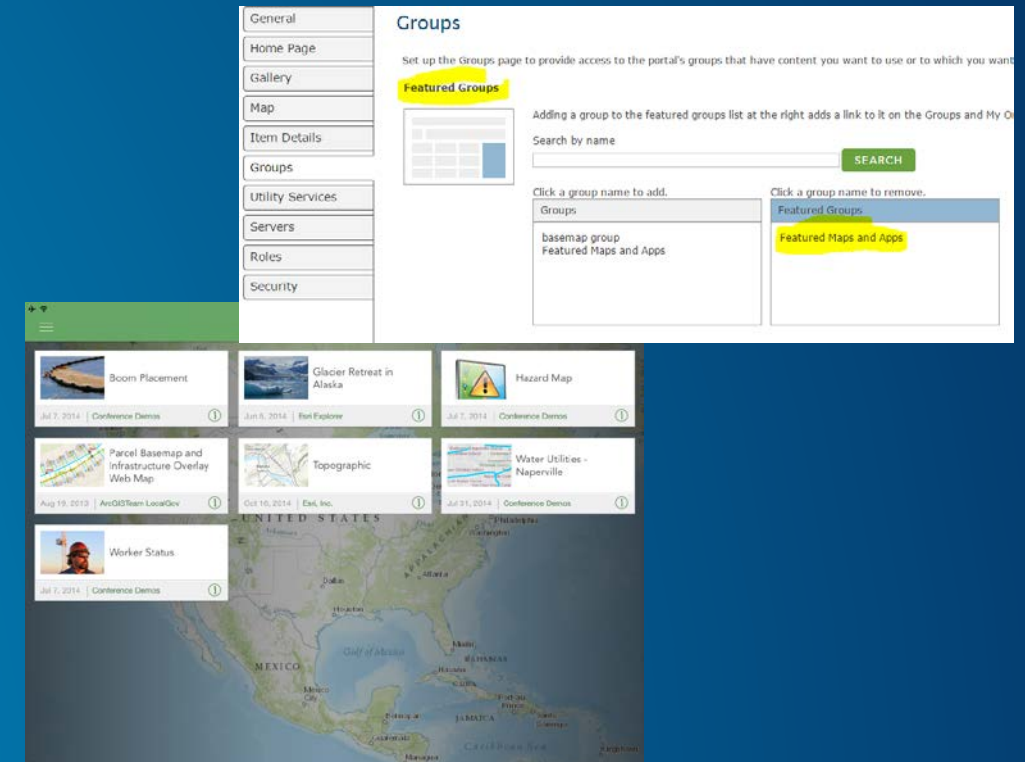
General
Home Page
Gallery
Map
Item Details
Groups
Utility Services
Servers
Roles
Security

Groups

Set up the Groups page to provide access to the portal's groups that have content you want to use or to which you want

Featured Groups

Adding a group to the featured groups list at the right adds a link to it on the Groups and My O

Search by name

SEARCH

Click a group name to add.

Groups

basemap group
Featured Maps and Apps

Click a group name to remove.

Featured Groups

Featured Maps and Apps

Boom Placement
Jul 7, 2014 | Conference Demos

Glacier Retreat in Alaska
Jun 5, 2014 | Esri Explorer

Hazard Map
Jul 7, 2014 | Conference Demos

Parcel Basemap and Infrastructure Overlay Web Map
Aug 19, 2013 | ArcGISTeam LocalGov

Topographic
Oct 10, 2014 | Esri, Inc.

Water Utilities - Naperville
Jul 31, 2014 | Conference Demos

Worker Status
Jul 7, 2014 | Conference Demos

UNITED STATES
Philadelphia
Washington
Dallas
Atlanta
Houston
Gulf of Mexico
MEXICO
Mexico City
JAMAICA
Caribbean Sea